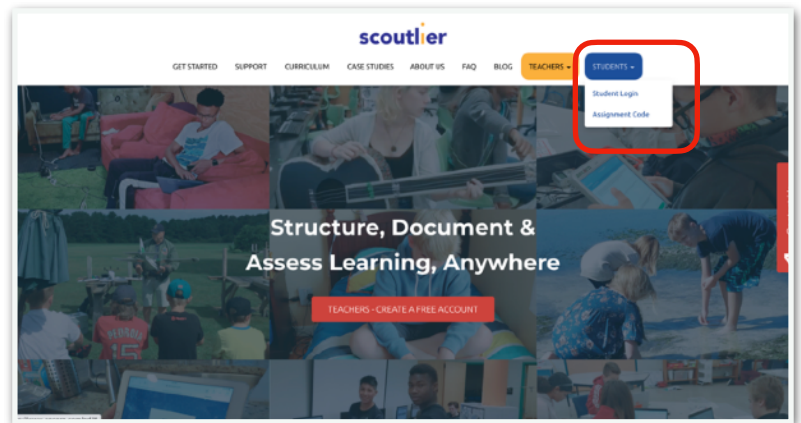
scoutlier

GET STARTED SUPPORT CURRICULUM CASE STUDIES ABOUT US FAQ BLOG TEACHERS STUDENTS

Student Login
Assignment Code

Structure, Document & Assess Learning, Anywhere

TEACHERS - CREATE A FREE ACCOUNT